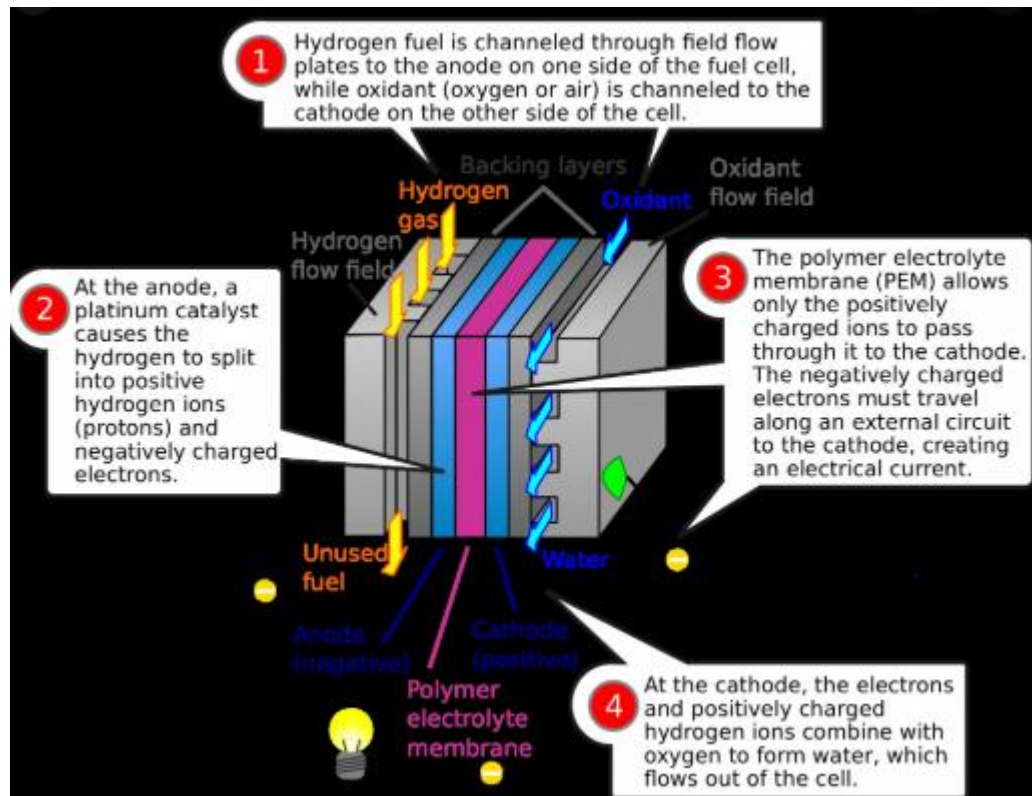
1 Hydrogen fuel is channeled through field flow plates to the anode on one side of the fuel cell, while oxidant (oxygen or air) is channeled to the cathode on the other side of the cell.

Backing layers

Hydrogen gas

Oxidant

Oxidant flow field

Hydrogen flow field

2 At the anode, a platinum catalyst causes the hydrogen to split into positive hydrogen ions (protons) and negatively charged electrons.

3 The polymer electrolyte membrane (PEM) allows only the positively charged ions to pass through it to the cathode. The negatively charged electrons must travel along an external circuit to the cathode, creating an electrical current.

Unused fuel

Water

Anode (negative)

Cathode (positive)

Polymer electrolyte membrane

4 At the cathode, the electrons and positively charged hydrogen ions combine with oxygen to form water, which flows out of the cell.